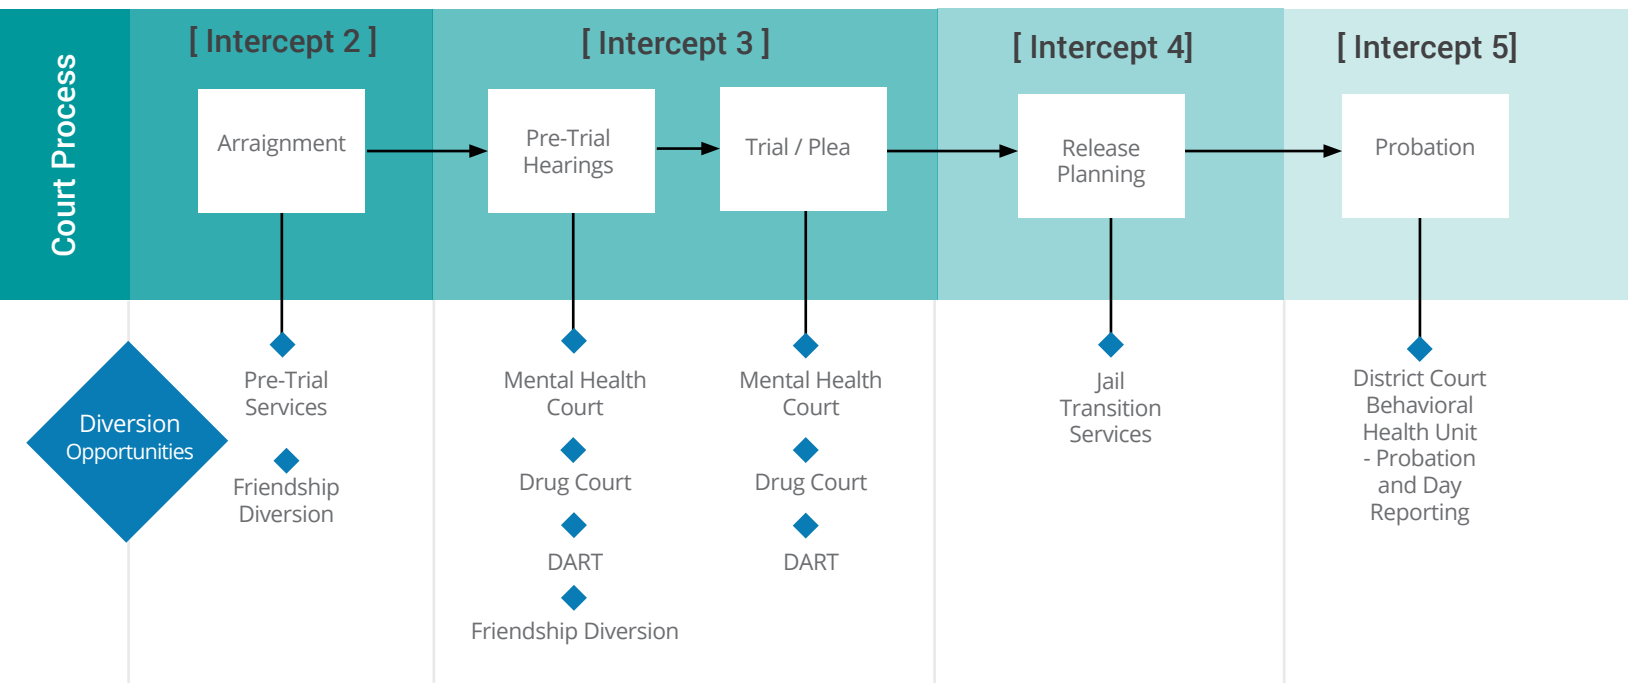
Court Process

[ Intercept 2 ]

Arraignment

[ Intercept 3 ]

Pre-Trial Hearings

Trial / Plea

[ Intercept 4]

Release Planning

[ Intercept 5]

Probation

Diversion Opportunities

Pre-Trial Services

Friendship Diversion

Mental Health Court

Drug Court

DART

Friendship Diversion

Mental Health Court

Drug Court

DART

Jail Transition Services

District Court Behavioral Health Unit - Probation and Day Reporting